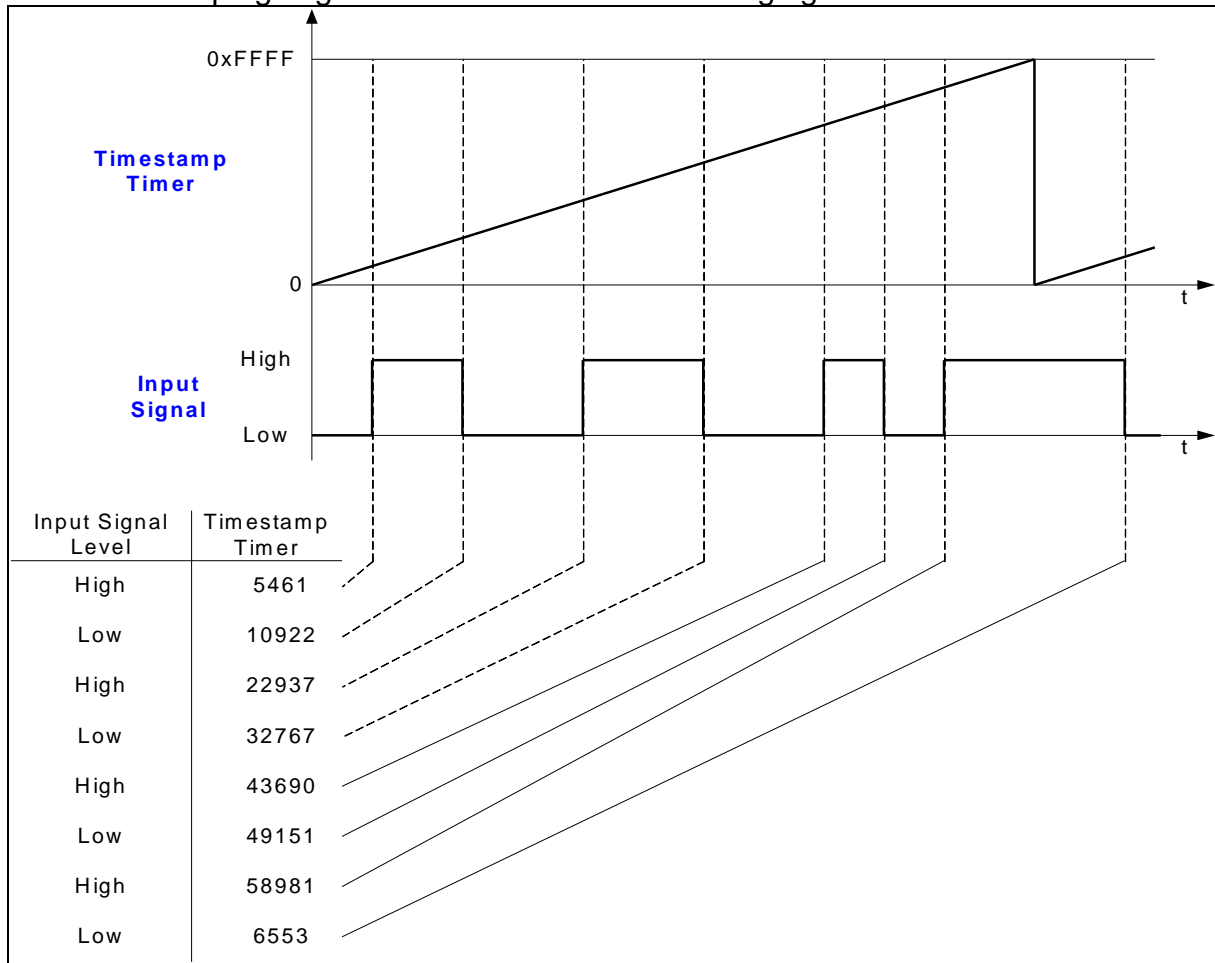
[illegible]

0xFFFF

Timestamp Timer

0

t

High

Input Signal

Low

t

| Input Signal Level | Timestamp Timer |
|---|---|
| High | 5461 |
| Low | 10922 |
| High | 22937 |
| Low | 32767 |
| High | 43690 |
| Low | 49151 |
| High | 58981 |
| Low | 6553 |